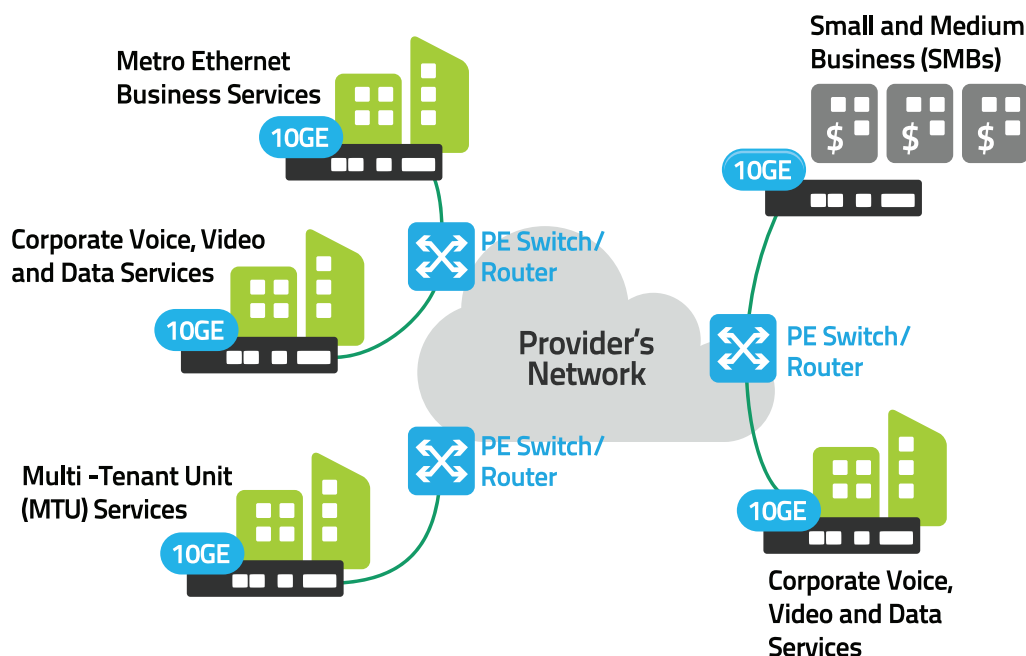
Metro Ethernet Business Services

10GE

Small and Medium Business (SMBs)

$ $ $

10GE

Corporate Voice, Video and Data Services

PE Switch/ Router

10GE

Provider's Network

PE Switch/ Router

PE Switch/ Router

Multi -Tenant Unit (MTU) Services

10GE

10GE

Corporate Voice, Video and Data Services